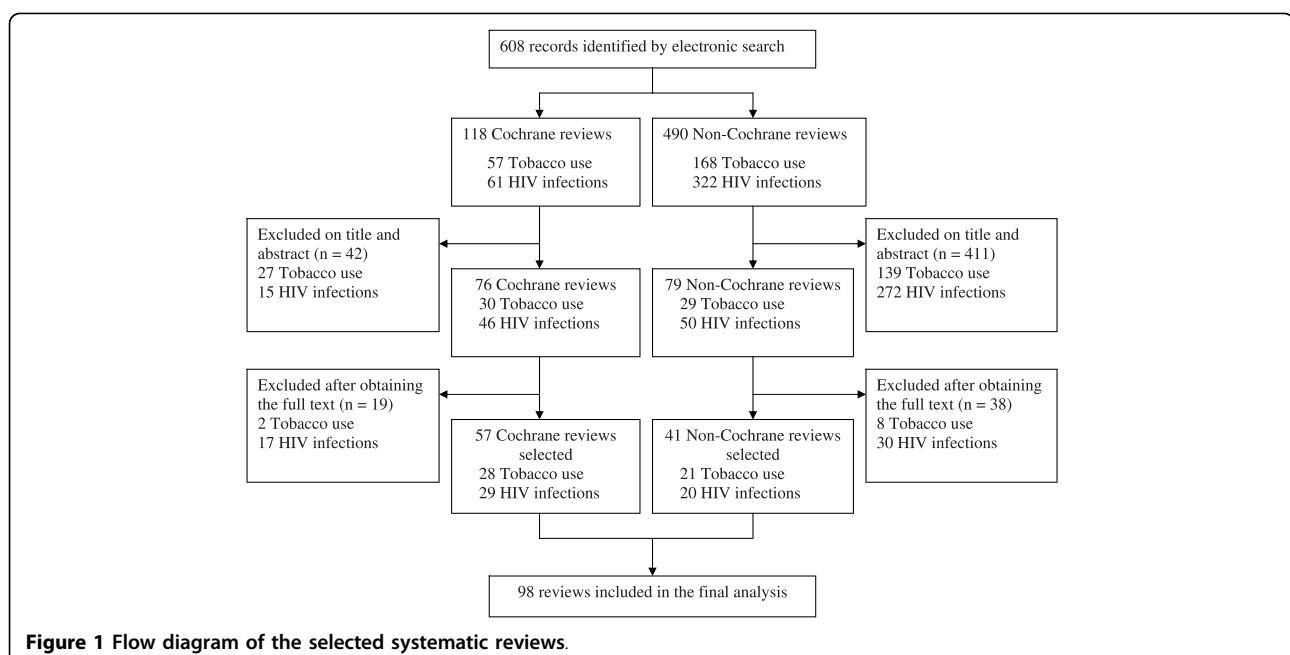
608 records identified by electronic search

118 Cochrane reviews
57 Tobacco use
61 HIV infections

490 Non-Cochrane reviews
168 Tobacco use
322 HIV infections

Excluded on title and abstract (n = 42)
27 Tobacco use
15 HIV infections

76 Cochrane reviews
30 Tobacco use
46 HIV infections

79 Non-Cochrane reviews
29 Tobacco use
50 HIV infections

Excluded on title and abstract (n = 411)
139 Tobacco use
272 HIV infections

Excluded after obtaining the full text (n = 19)
2 Tobacco use
17 HIV infections

57 Cochrane reviews selected
28 Tobacco use
29 HIV infections

41 Non-Cochrane reviews selected
21 Tobacco use
20 HIV infections

Excluded after obtaining the full text (n = 38)
8 Tobacco use
30 HIV infections

98 reviews included in the final analysis

Figure 1 Flow diagram of the selected systematic reviews.